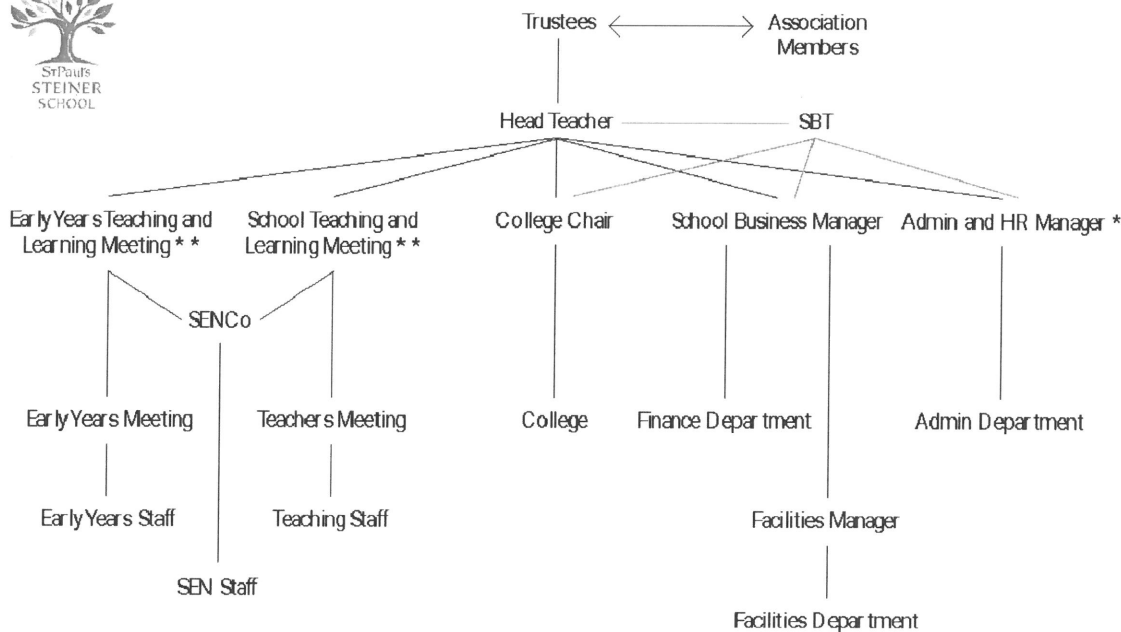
St Paul's
STEINER
SCHOOL

Trustees

Association Members

Head Teacher

SBT

Early Years Teaching and Learning Meeting * *

School Teaching and Learning Meeting * *

College Chair

School Business Manager

Admin and HR Manager *

SENCo

Early Years Meeting

Teachers Meeting

College

Finance Department

Admin Department

Early Years Staff

Teaching Staff

Facilities Manager

SEN Staff

Facilities Department